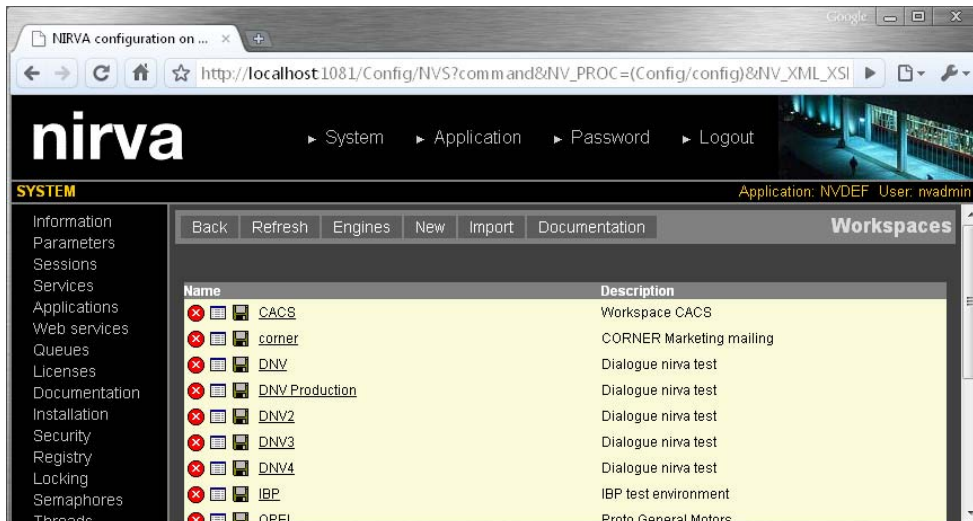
NIRVA configuration on ... ×

Google

http://localhost:1081/Config/NVS?command&NV_PROC=(Config/config)&NV_XML_XSl

nirva

► System ► Application ► Password ► Logout

SYSTEM

Application: NVDEF User: nvadmin

Information
Parameters
Sessions
Services
Applications
Web services
Queues
Licenses
Documentation
Installation
Security
Registry
Locking
Semaphores
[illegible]

Back | Refresh | Engines | New | Import | Documentation

Workspaces

| Name | Description |
|---|---|
| CACS | Workspace CACS |
| corner | CORNER Marketing mailing |
| DNV | Dialogue nirva test |
| DNV Production | Dialogue nirva test |
| DNV2 | Dialogue nirva test |
| DNV3 | Dialogue nirva test |
| DNV4 | Dialogue nirva test |
| IBP | IBP test environment |
| OPEL | Proto General Motors |